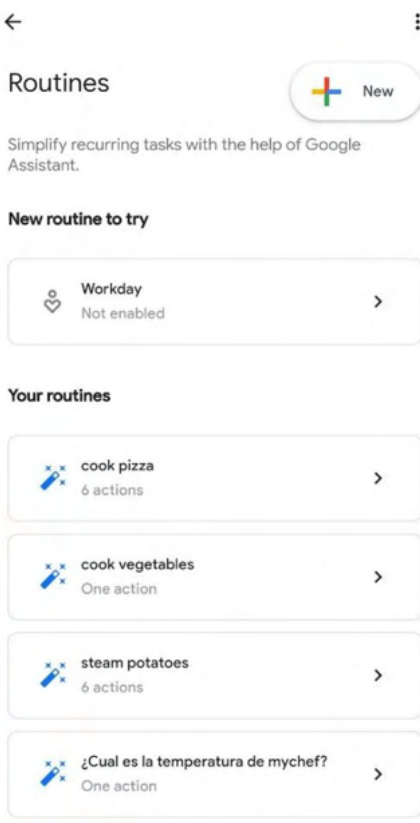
Routines

New

Simplify recurring tasks with the help of Google Assistant.

New routine to try

Workday
Not enabled

Your routines

cook pizza
6 actions

cook vegetables
One action

steam potatoes
6 actions

¿Cual es la temperatura de mychef?
One action